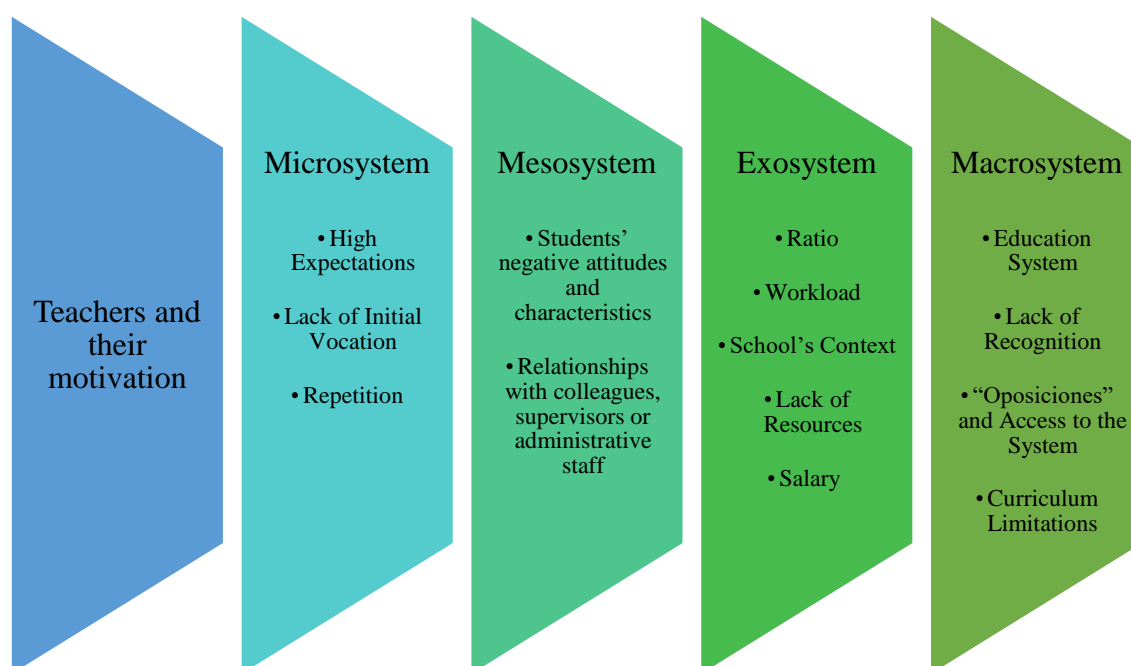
Teachers and their motivation

Microsystem

• High Expectations

• Lack of Initial Vocation

• Repetition

Mesosystem

• Students' negative attitudes and characteristics

• Relationships with colleagues, supervisors or administrative staff

Exosystem

• Ratio

• Workload

• School's Context

• Lack of Resources

• Salary

Macrosystem

• Education System

• Lack of Recognition

• "Oposiciones" and Access to the System

• Curriculum Limitations